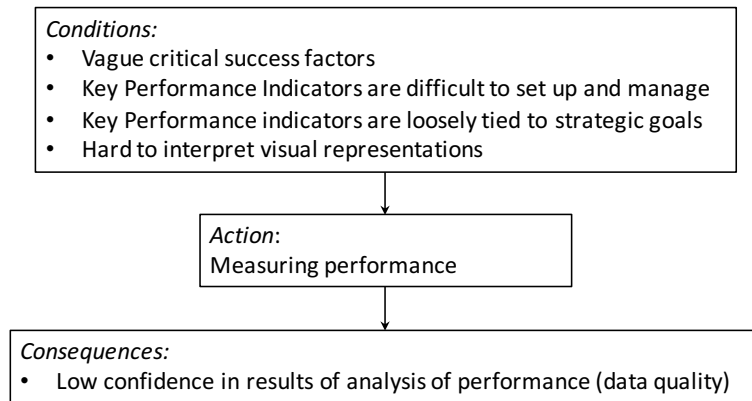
Conditions:
- Vague critical success factors
- Key Performance Indicators are difficult to set up and manage
- Key Performance indicators are loosely tied to strategic goals
- Hard to interpret visual representations

Action:
Measuring performance

Consequences:
- Low confidence in results of analysis of performance (data quality)